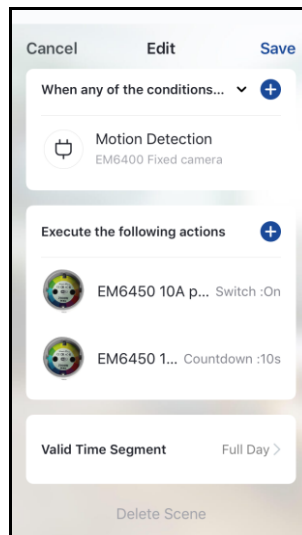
Cancel Edit Save

When any of the conditions...

Motion Detection
EM6400 Fixed camera

Execute the following actions

EM6450 10A p... Switch :On

EM6450 1... Countdown :10s

Valid Time Segment Full Day

Delete Scene